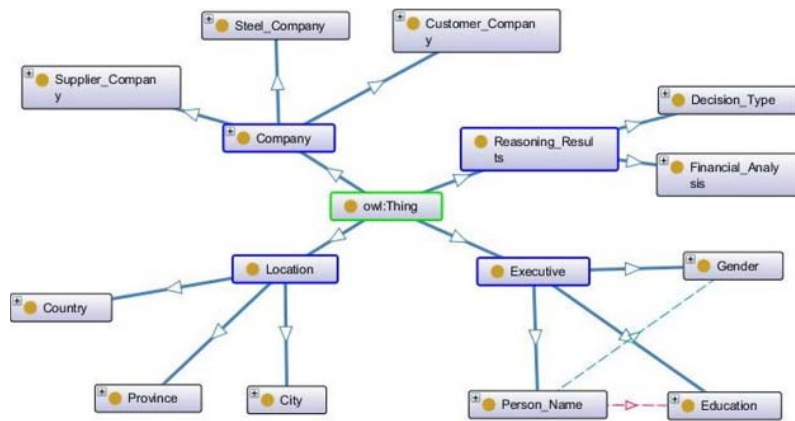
Steel_Company

Customer_Company

Supplier_Company

Company

Reasoning_Results

Decision_Type

Financial_Analysis

owl:Thing

Location

Executive

Gender

Country

Province

City

Person_Name

Education